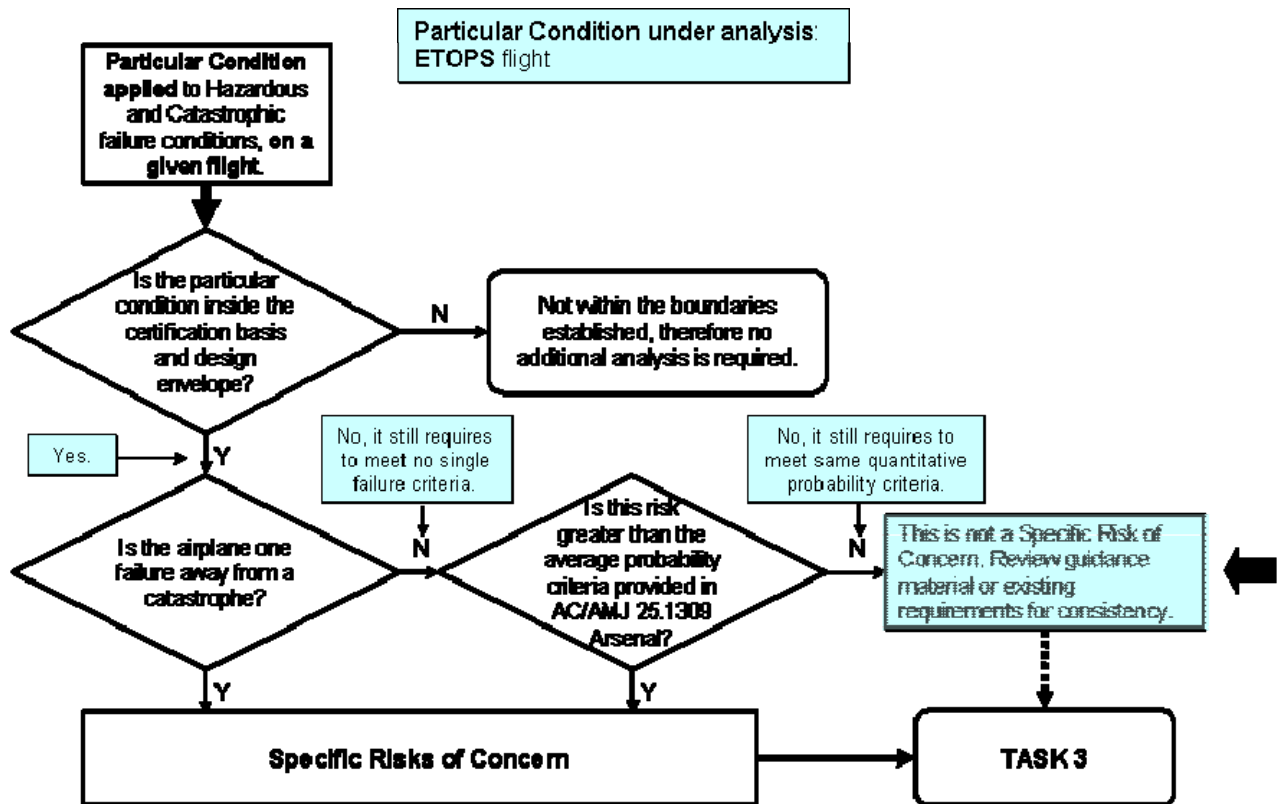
Particular Condition under analysis: ETOPS flight

Particular Condition applied to Hazardous and Catastrophic failure conditions, on a given flight.

Is the particular condition inside the certification basis and design envelope?

N

Not within the boundaries established, therefore no additional analysis is required.

Yes.

Y

No, it still requires to meet no single failure criteria.

No, it still requires to meet same quantitative probability criteria.

Is the airplane one failure away from a catastrophe?

N

Is this risk greater than the average probability criteria provided in AC/AMJ 25.1309 Arsenal?

N

This is not a Specific Risk of Concern. Review guidance material or existing requirements for consistency.

Y

Y

Specific Risks of Concern

TASK 3